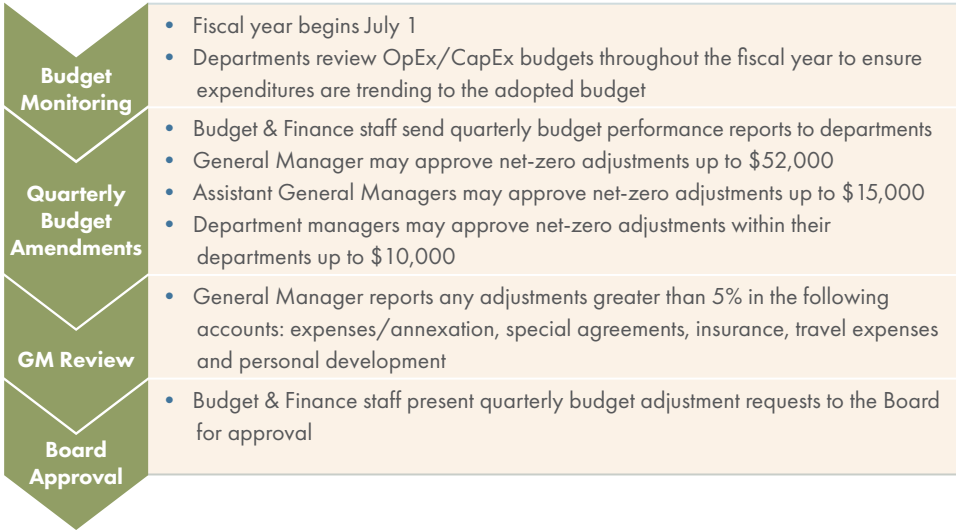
Budget Monitoring

- Fiscal year begins July 1
- Departments review OpEx/CapEx budgets throughout the fiscal year to ensure expenditures are trending to the adopted budget

Quarterly Budget Amendments

- Budget & Finance staff send quarterly budget performance reports to departments
- General Manager may approve net-zero adjustments up to $52,000
- Assistant General Managers may approve net-zero adjustments up to $15,000
- Department managers may approve net-zero adjustments within their departments up to $10,000

GM Review

- General Manager reports any adjustments greater than 5% in the following accounts: expenses/annexation, special agreements, insurance, travel expenses and personal development

Board Approval

- Budget & Finance staff present quarterly budget adjustment requests to the Board for approval